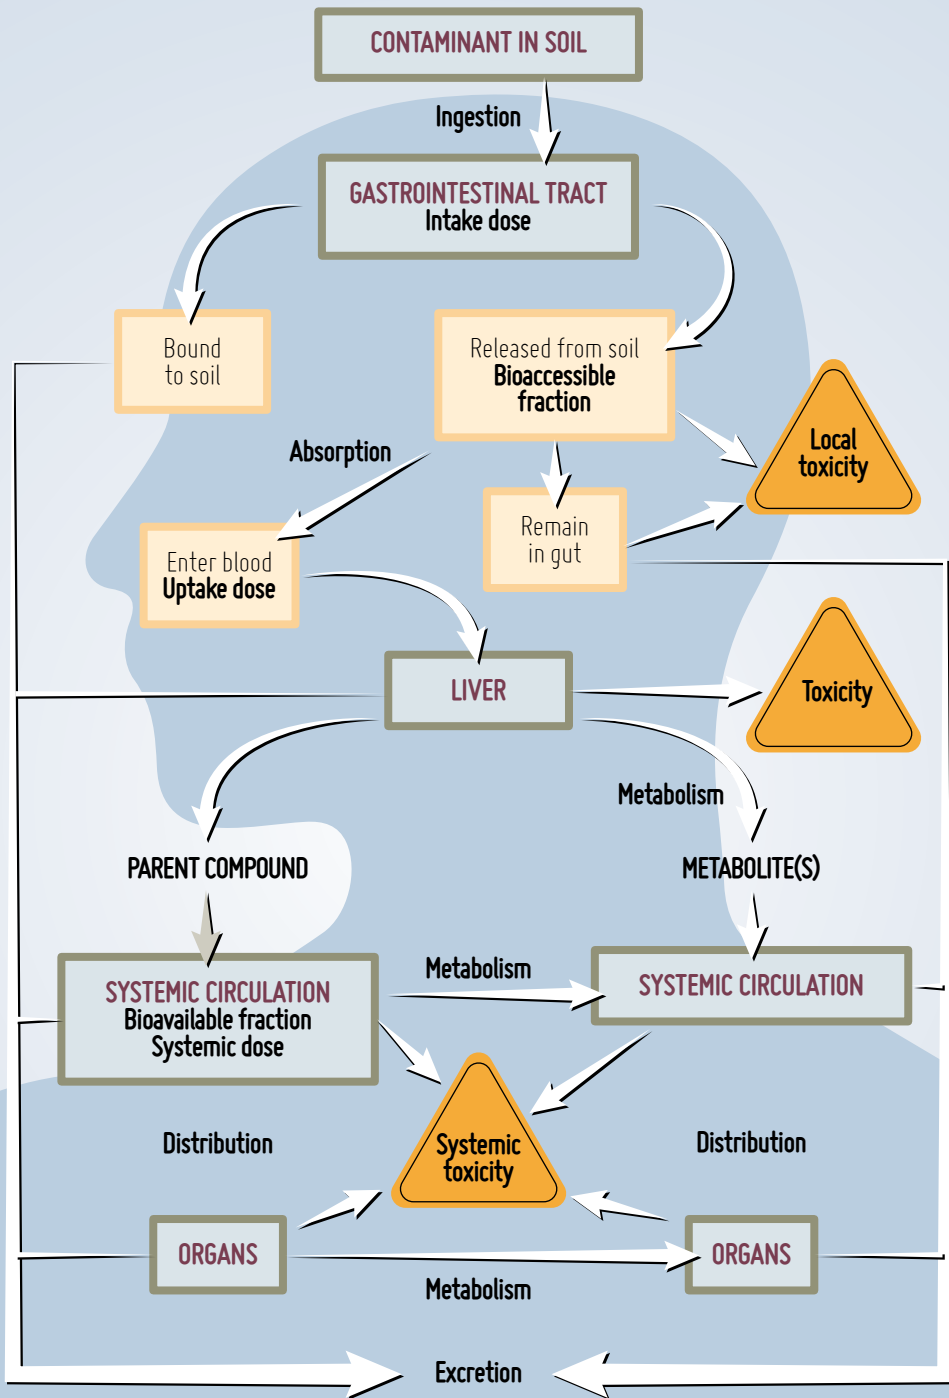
CONTAMINANT IN SOIL

Ingestion

GASTROINTESTINAL TRACT
Intake dose

Bound to soil

Released from soil
Bioaccessible fraction

Local toxicity

Absorption

Remain in gut

Enter blood
Uptake dose

LIVER

Toxicity

Metabolism

PARENT COMPOUND

METABOLITE(S)

SYSTEMIC CIRCULATION
Bioavailable fraction
Systemic dose

Metabolism

SYSTEMIC CIRCULATION

Systemic toxicity

Distribution

Distribution

ORGANS

ORGANS

Metabolism

Excretion